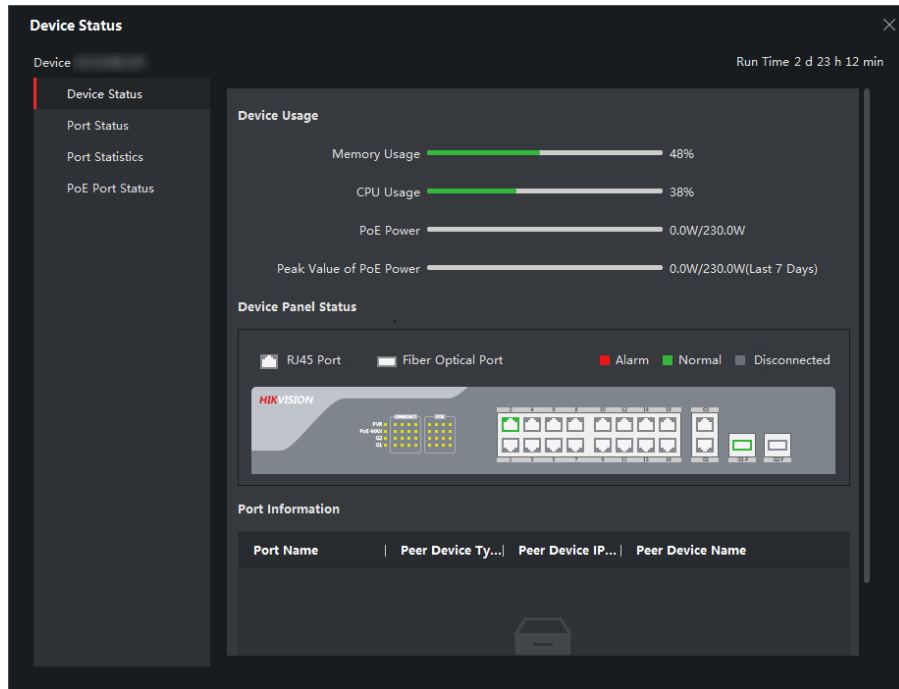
Device Status

Device

Run Time 2 d 23 h 12 min

Device Status
Port Status
Port Statistics
PoE Port Status

Device Usage

Memory Usage 48%

CPU Usage 38%

PoE Power 0.0W/230.0W

Peak Value of PoE Power 0.0W/230.0W(Last 7 Days)

Device Panel Status

RJ45 Port
Fiber Optical Port
Alarm
Normal
Disconnected

HIKVISION

Port Information

| Port Name | Peer Device Ty... | Peer Device IP... | Peer Device Name |
|---|---|---|---|